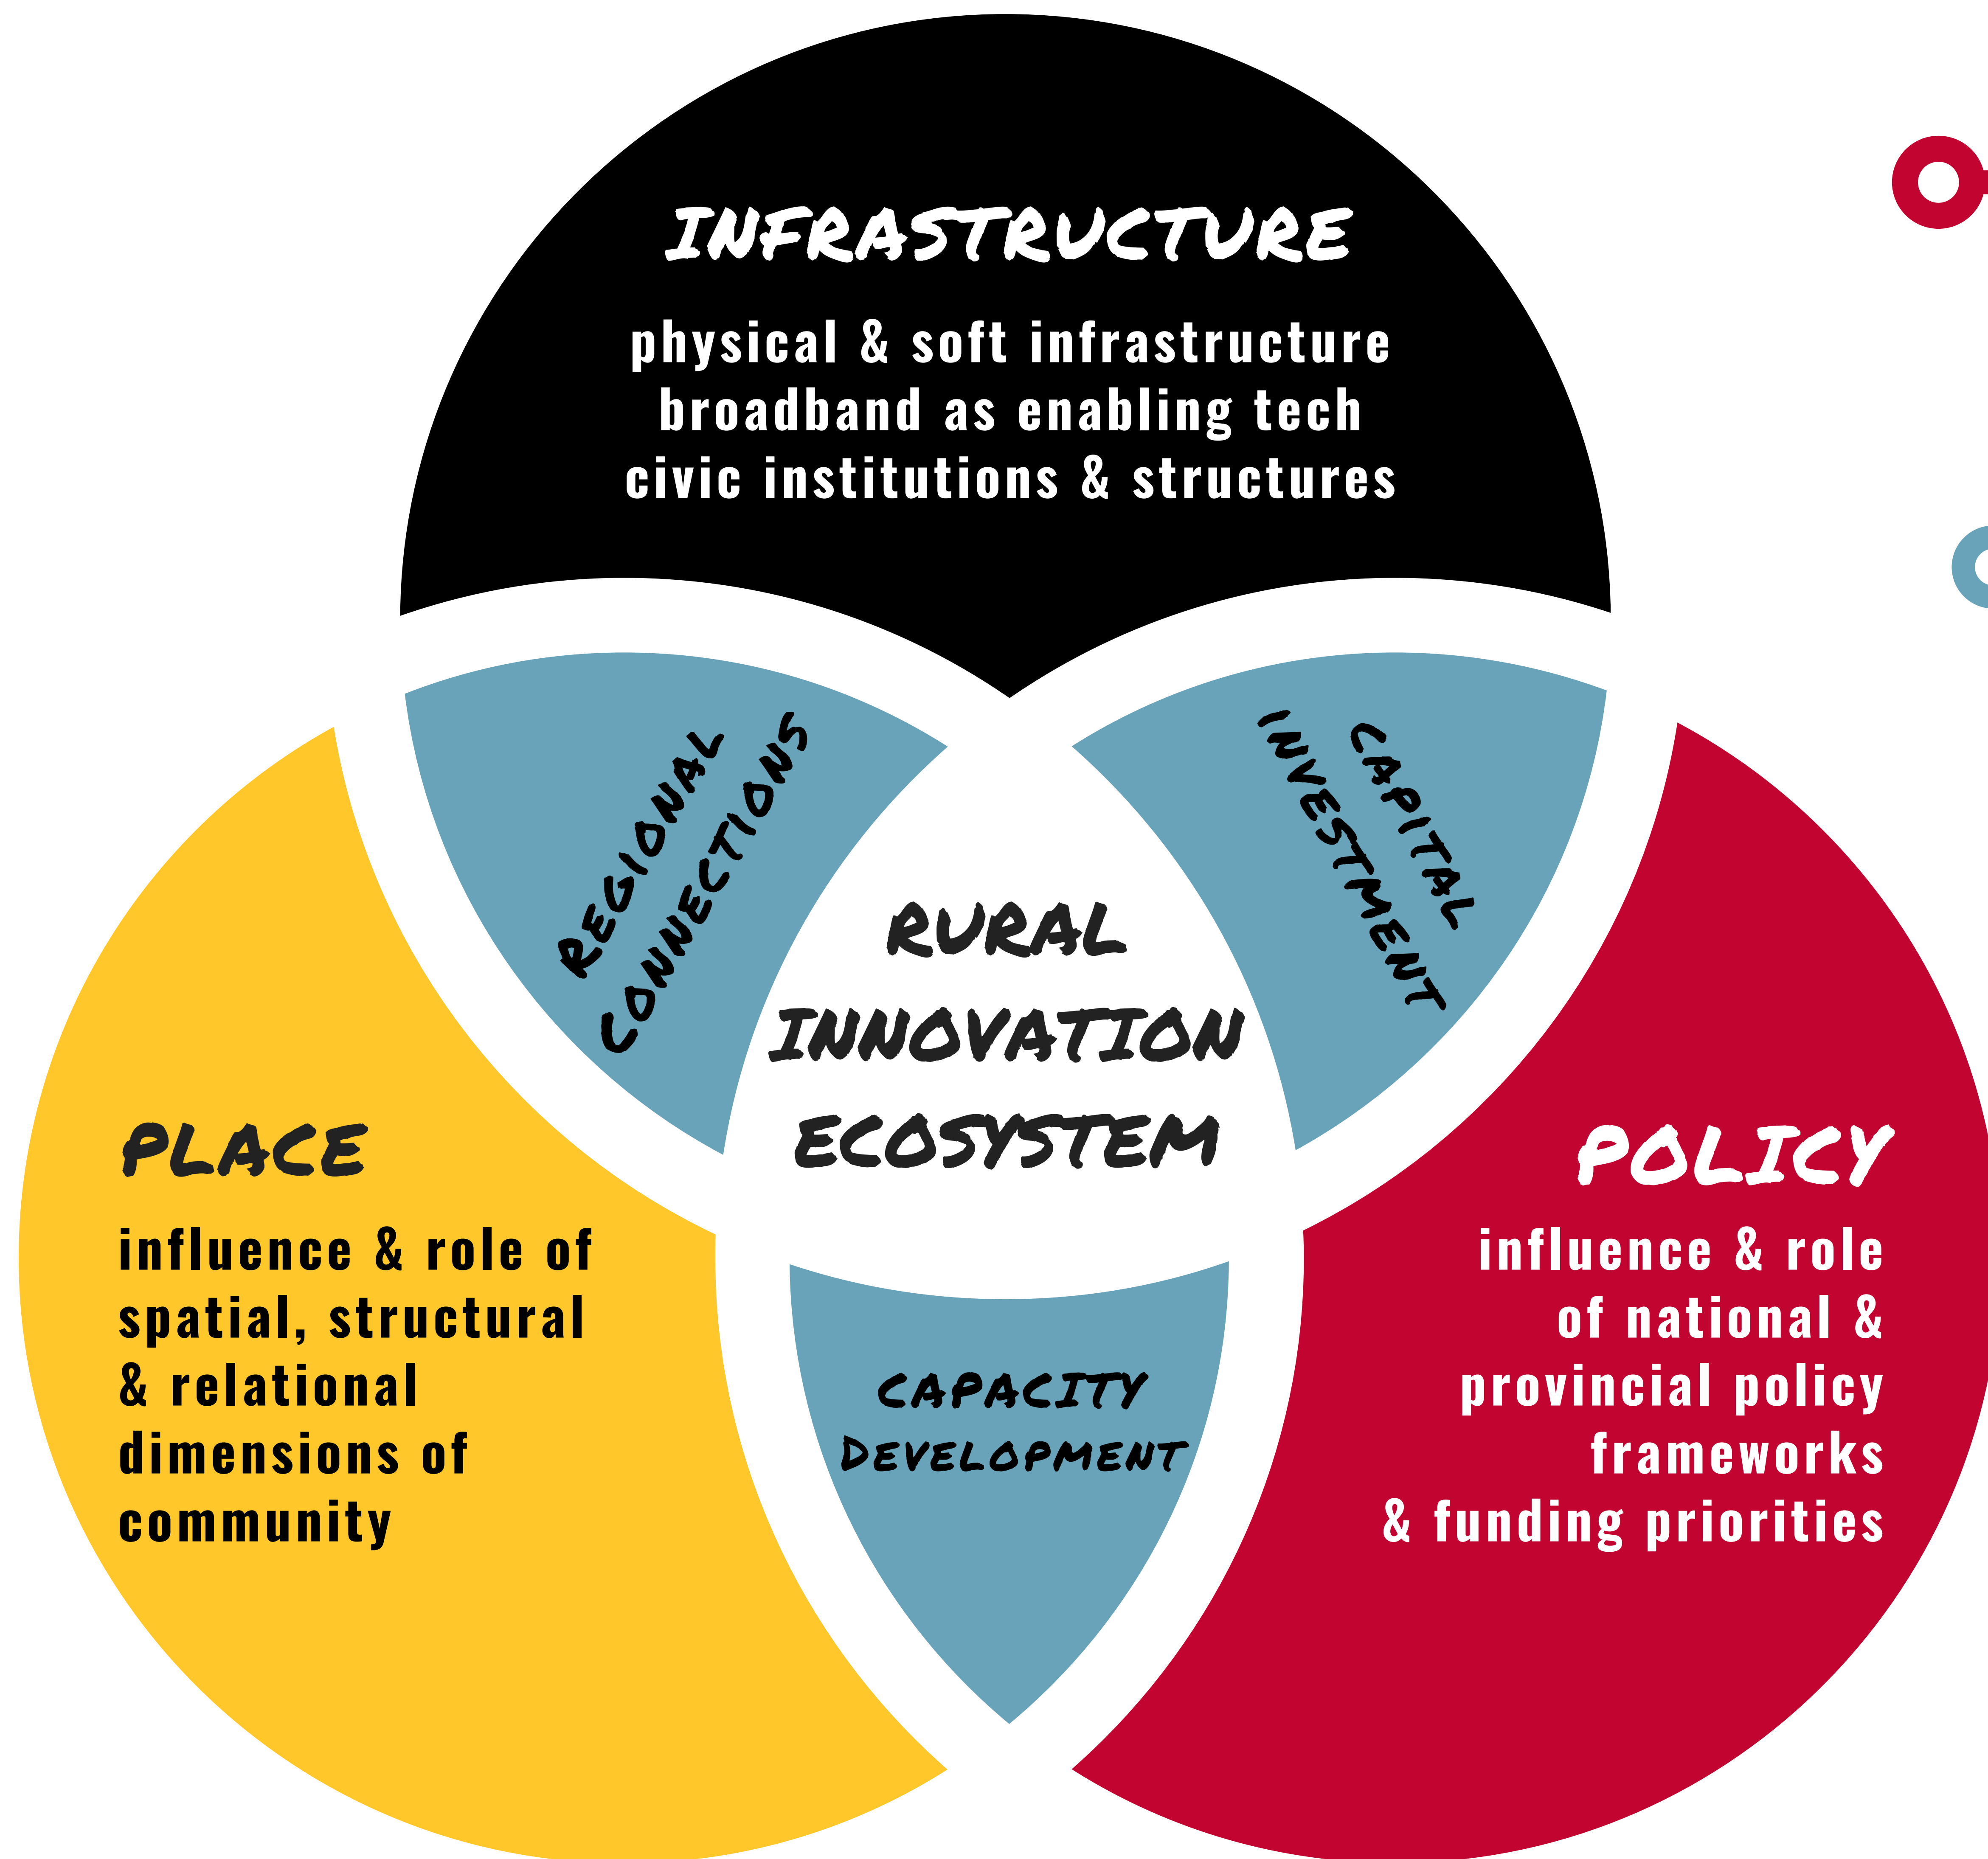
INFRASTRUCTURE

physical & soft infrastructure
broadband as enabling tech
civic institutions & structures

REGIONAL CONNECTIONS

CAPITAL INVESTMENT

RURAL INNOVATION ECOSYSTEM

PLACE

influence & role of spatial, structural & relational dimensions of community

POLICY

influence & role of national & provincial policy frameworks & funding priorities

CAPACITY DEVELOPMENT